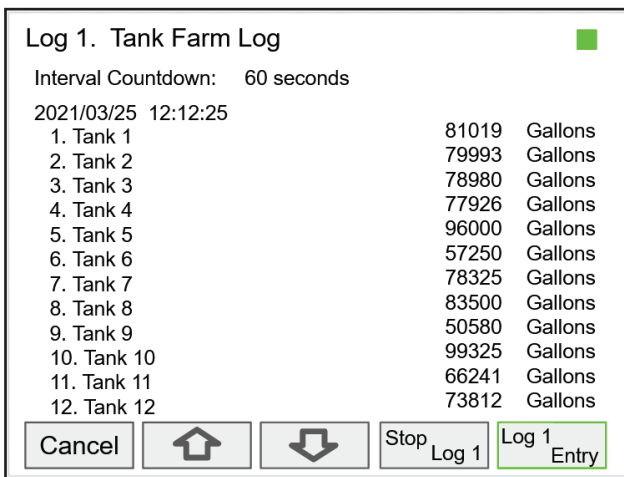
Log 1. Tank Farm Log

Interval Countdown: 60 seconds

2021/03/25 12:12:25

| | | |
|---|---|---|
| 1. Tank 1 | 81019 | Gallons |
| 2. Tank 2 | 79993 | Gallons |
| 3. Tank 3 | 78980 | Gallons |
| 4. Tank 4 | 77926 | Gallons |
| 5. Tank 5 | 96000 | Gallons |
| 6. Tank 6 | 57250 | Gallons |
| 7. Tank 7 | 78325 | Gallons |
| 8. Tank 8 | 83500 | Gallons |
| 9. Tank 9 | 50580 | Gallons |
| 10. Tank 10 | 99325 | Gallons |
| 11. Tank 11 | 66241 | Gallons |
| 12. Tank 12 | 73812 | Gallons |

Cancel

Stop Log 1

Log 1 Entry